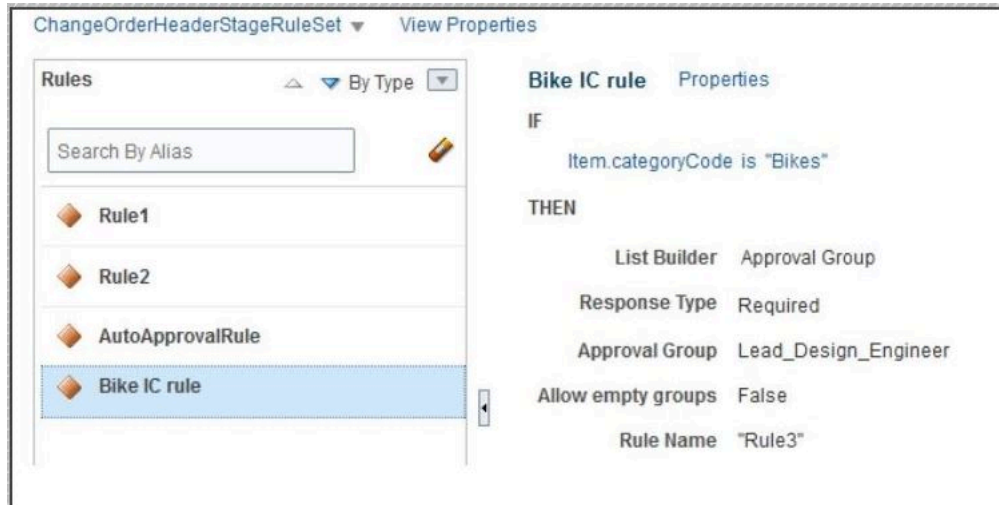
ChangeOrderHeaderStageRuleSet ▾ View Properties

Rules

By Type

Search By Alias

Rule1

Rule2

AutoApprovalRule

Bike IC rule

Bike IC rule Properties

IF

Item.categoryCode is "Bikes"

THEN

| | |
|---|---|
| List Builder | Approval Group |
| Response Type | Required |
| Approval Group | Lead_Design_Engineer |
| Allow empty groups | False |
| Rule Name | "Rule3" |